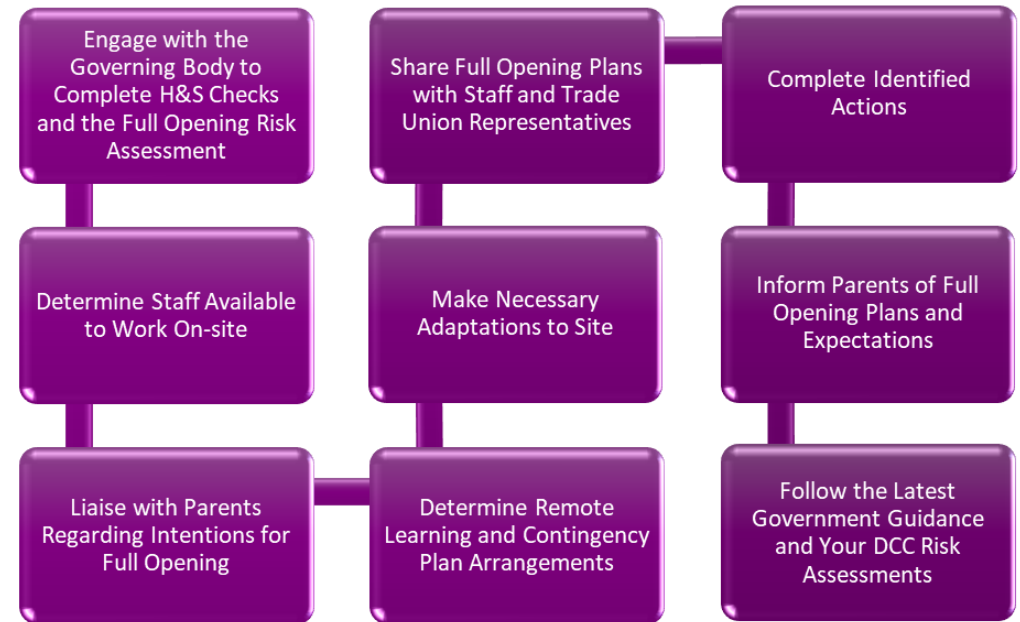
Engage with the Governing Body to Complete H&S Checks and the Full Opening Risk Assessment

Determine Staff Available to Work On-site

Liaise with Parents Regarding Intentions for Full Opening

Determine Remote Learning and Contingency Plan Arrangements

Make Necessary Adaptations to Site

Share Full Opening Plans with Staff and Trade Union Representatives

Complete Identified Actions

Inform Parents of Full Opening Plans and Expectations

Follow the Latest Government Guidance and Your DCC Risk Assessments